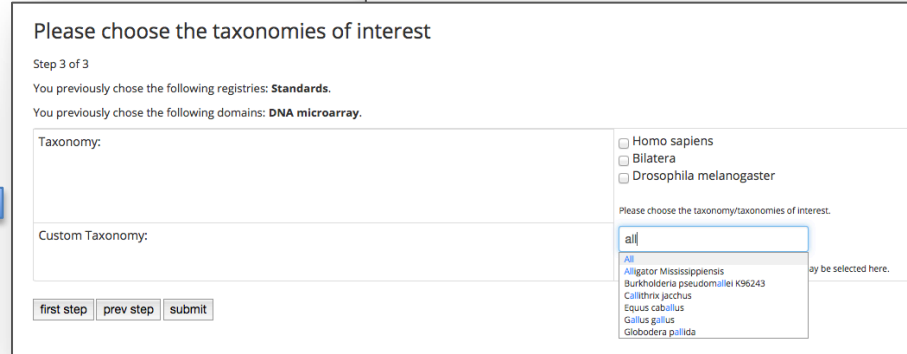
Please choose the taxonomies of interest

Step 3 of 3

You previously chose the following registries: **Standards**.

You previously chose the following domains: **DNA microarray**.

| Taxonomy: | Homo sapiens<br>Bilatera<br>Drosophila melanogaster<br><br>Please choose the taxonomy/taxonomies of interest. |
|---|---|
| Custom Taxonomy: | all<br>All<br>Alligator Mississippiensis<br>Burkholderia pseudomallei K96243<br>Callithrix jacchus<br>Equus caballus<br>Gallus gallus<br>Globodera pallida<br>ay be selected here. |

first step prev step submit